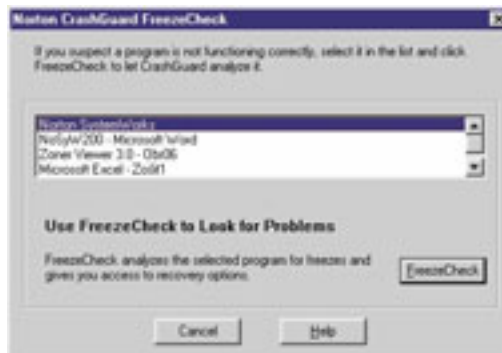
Norton CrashGuard FreezeCheck

If you suspect a program is not functioning correctly, select it in the list and click FreezeCheck to let CrashGuard analyze it.

Norton SystemWorks
NoSyW200 - Microsoft Word
Zoner Viewer 3.0 - Obt06
Microsoft Excel - Zo9#1

Use FreezeCheck to Look for Problems

FreezeCheck analyzes the selected program for freezes and gives you access to recovery options.

FreezeCheck

Cancel

Help